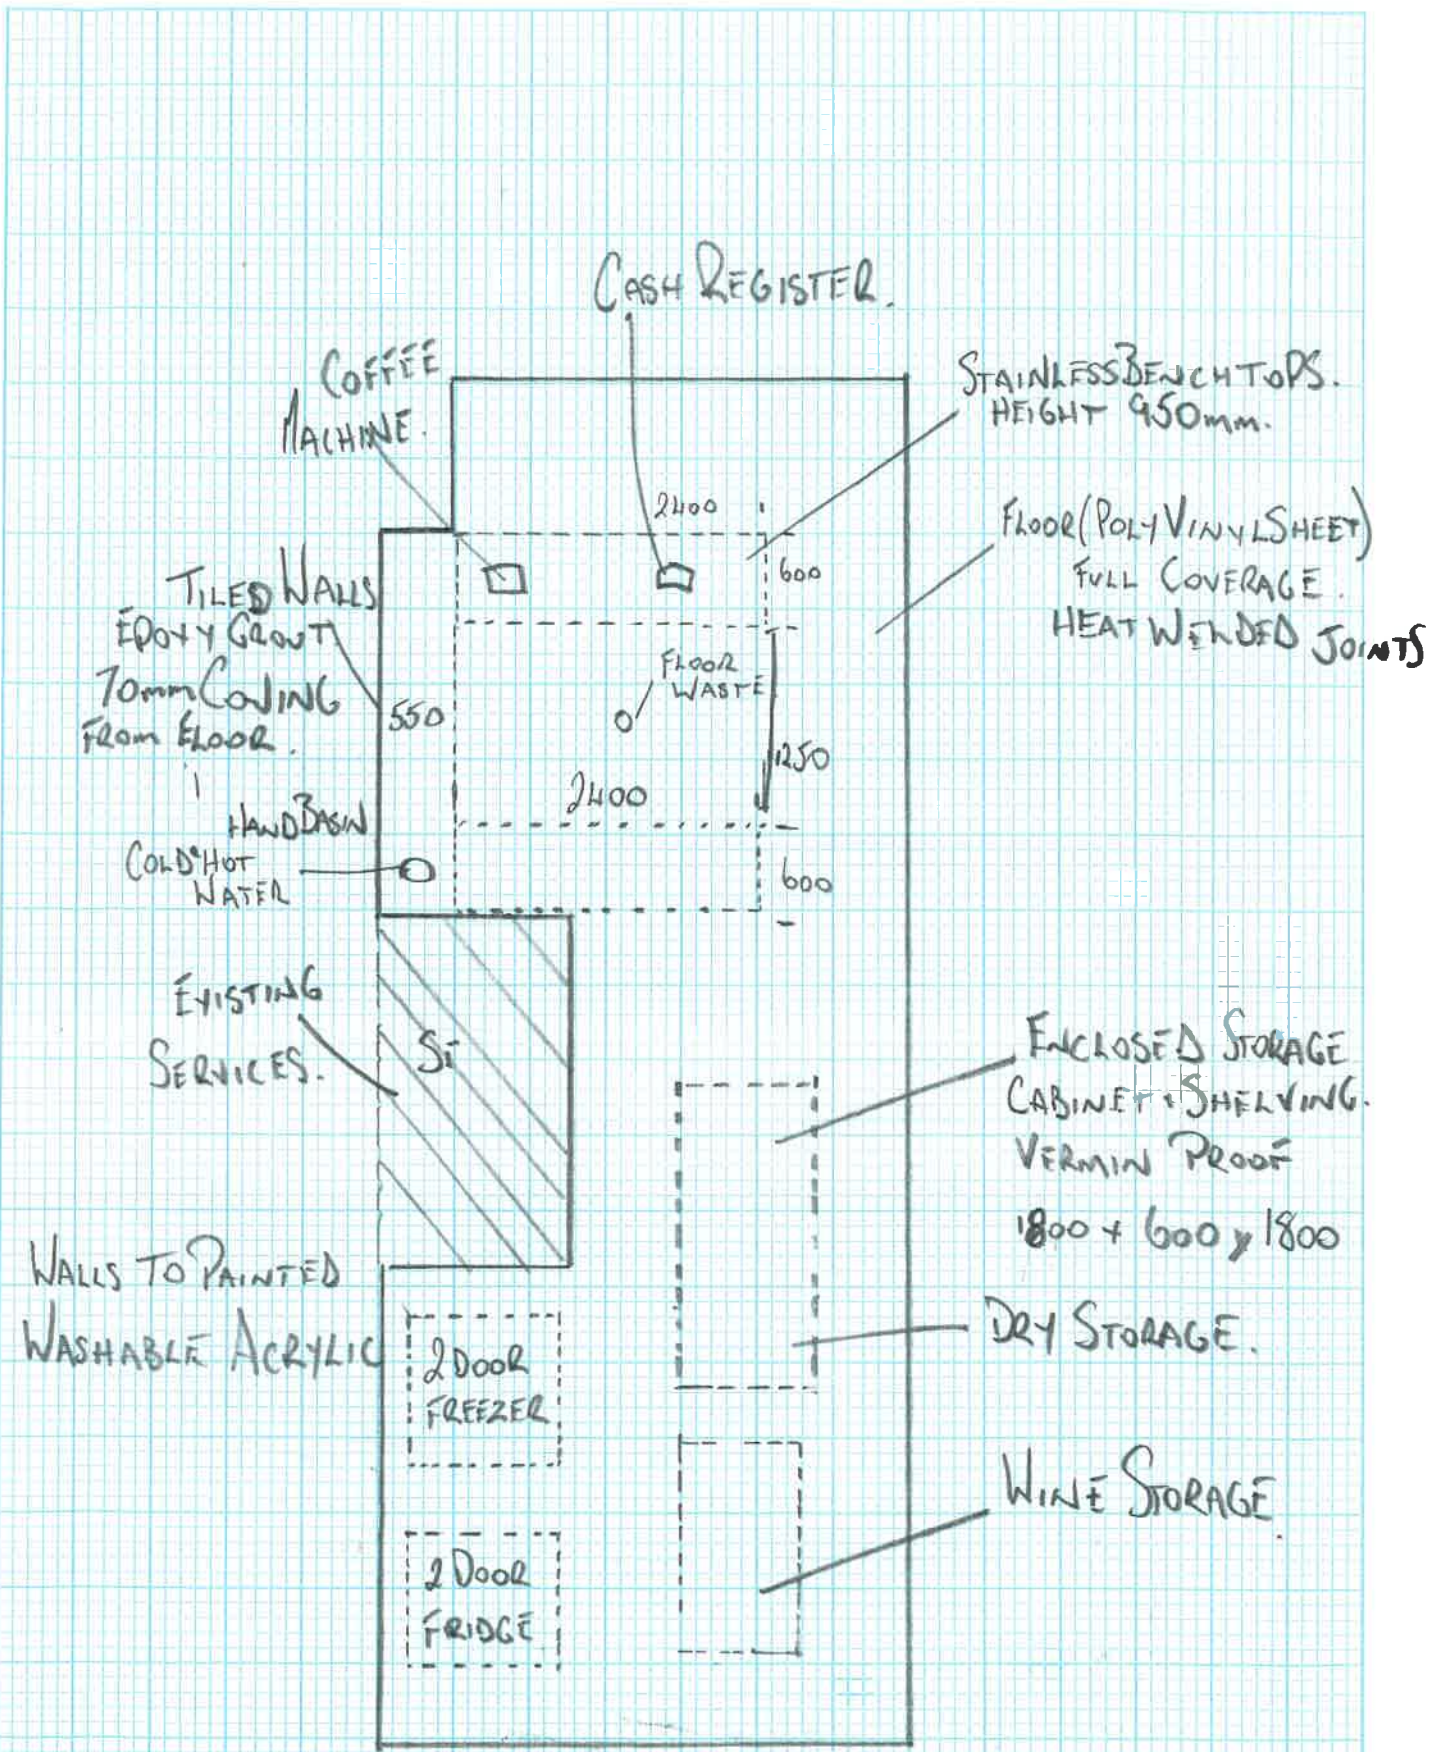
CASH REGISTER.

COFFEE MACHINE.

STAINLESS BENCH TOPS. HEIGHT 950mm.

2400

600

FLOOR (POLY VINYL SHEET) FULL COVERAGE. HEAT WELDED JOINTS

TILED WALLS EPOXY GROUT 70mm COVING FROM FLOOR.

550

FLOOR WASTE

1250

2400

HAND BASIN

COLD & HOT WATER

600

EXISTING SERVICES.

S

ENCLOSED STORAGE CABINET + SHELVING. VERMIN PROOF 1800 × 600 × 1800

WALLS TO PAINTED WASHABLE ACRYLIC

2 DOOR FREEZER

DRY STORAGE.

WINE STORAGE.

2 DOOR FRIDGE